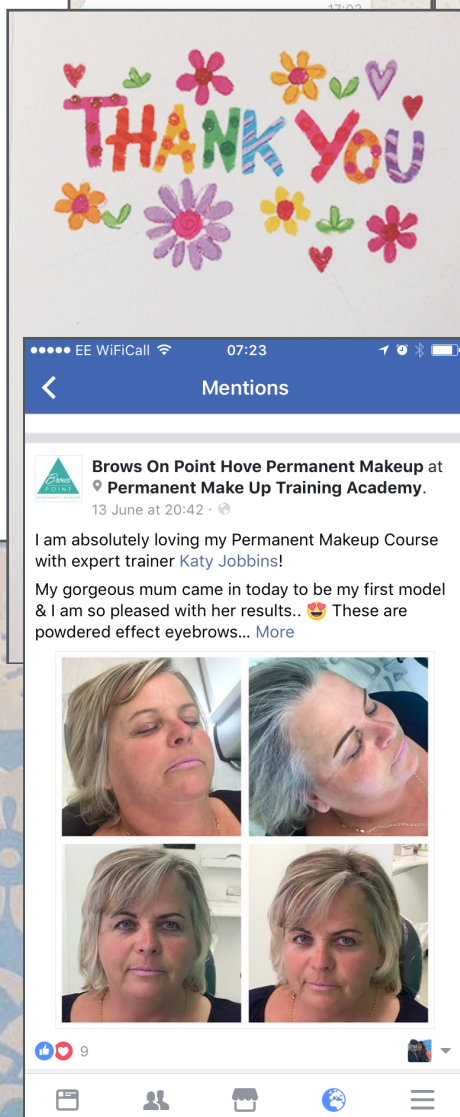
THANK YOU

●●●●● EE WiFiCall 07:23

Mentions

Brows On Point Hove Permanent Makeup at Permanent Make Up Training Academy.
13 June at 20:42 ·

I am absolutely loving my Permanent Makeup Course with expert trainer Katy Jobbins!

My gorgeous mum came in today to be my first model & I am so pleased with her results.. 😍 These are powdered effect eyebrows... More

9